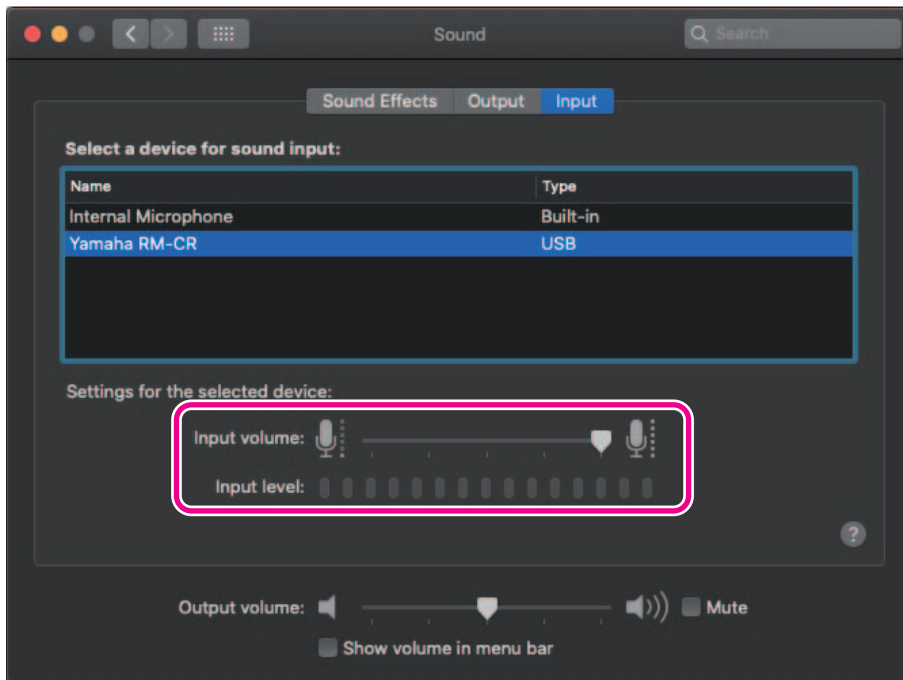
Sound

Search

Sound Effects Output Input

Select a device for sound input:

| Name | Type |
|---|---|
| Internal Microphone | Built-in |
| Yamaha RM-CR | USB |

Settings for the selected device:

Input volume:

Input level:

?

Output volume:

Mute

Show volume in menu bar